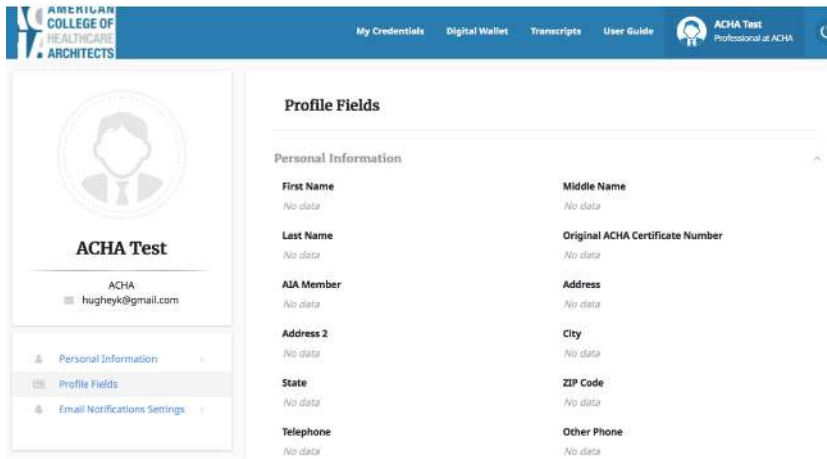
AMERICAN COLLEGE OF HEALTHCARE ARCHITECTS

My Credentials   Digital Wallet   Transcripts   User Guide   ACHA Test Professional at ACHA

ACHA Test

ACHA
hugheyk@gmail.com

Personal Information
Profile Fields
Email Notifications Settings

Profile Fields

Personal Information

First Name
No data

Middle Name
No data

Last Name
No data

Original ACHA Certificate Number
No data

AIA Member
No data

Address
No data

Address 2
No data

City
No data

State
No data

ZIP Code
No data

Telephone
No data

Other Phone
No data